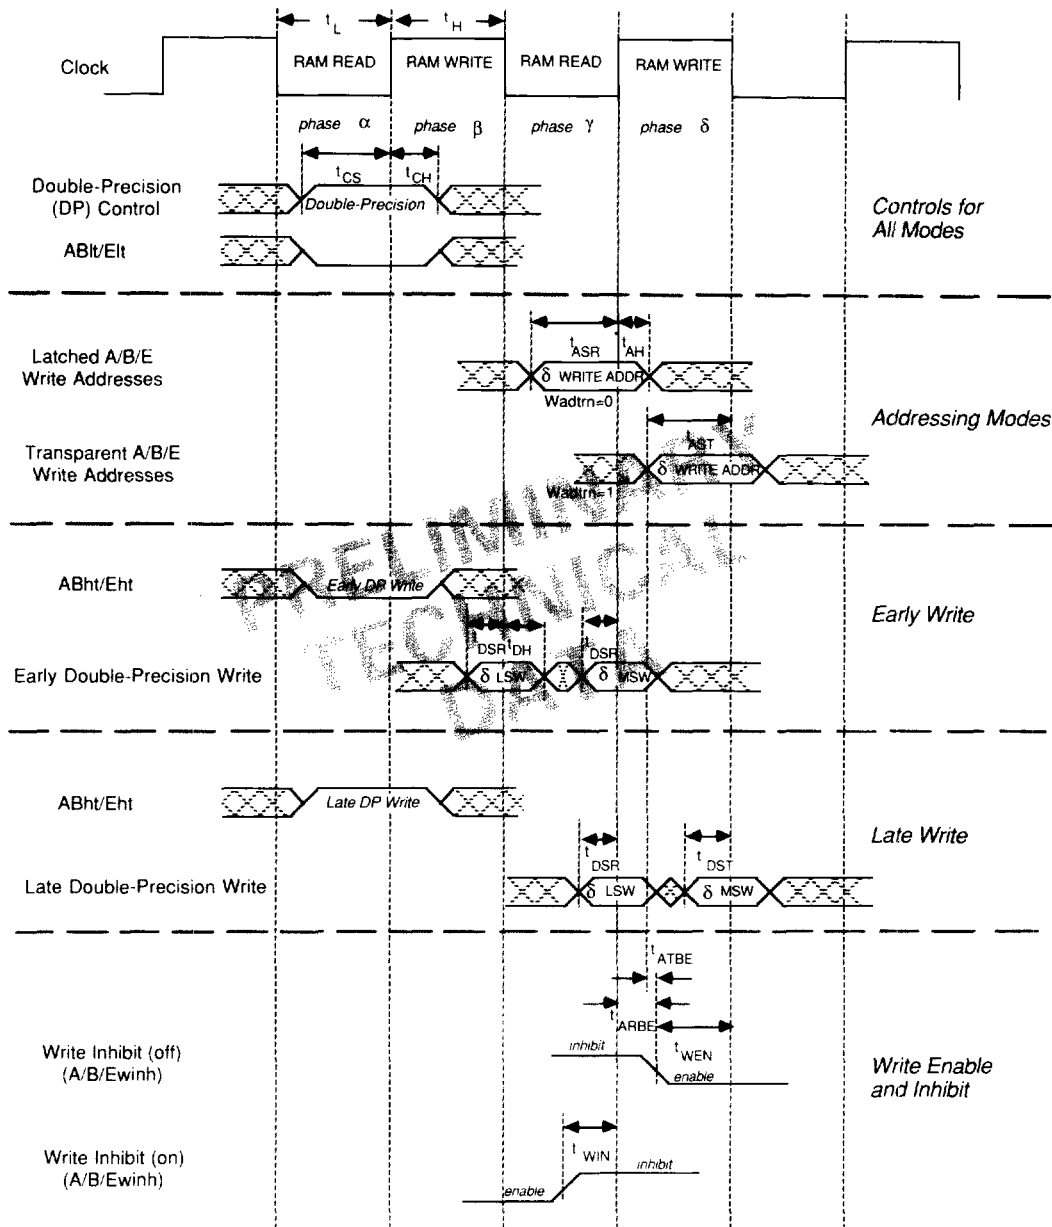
$t_L$ $t_H$

Clock

RAM READ RAM WRITE RAM READ RAM WRITE

phase α phase β phase γ phase δ

$t_{CS}$ $t_{CH}$

Double-Precision (DP) Control

Double-Precision

ABlt/Elt

Controls for All Modes

$t_{ASR}$ $t_{AH}$

Latched A/B/E Write Addresses

δ WRITE ADDR

Wadtrn=0

Addressing Modes

$t_{AST}$

Transparent A/B/E Write Addresses

δ WRITE ADDR

Wadtrn=1

PRELIMINARY TECHNICAL DATA

ABht/Eht

Early DP Write

Early Write

$t_{DSR}$ $t_{DH}$ $t_{DSR}$

Early Double-Precision Write

δ LSW δ MSW

ABht/Eht

Late DP Write

Late Write

$t_{DSR}$ $t_{DST}$

Late Double-Precision Write

δ LSW δ MSW

$t_{ATBE}$

$t_{ARBE}$

$t_{WEN}$

Write Inhibit (off) (A/B/Ewinh)

inhibit

enable

Write Enable and Inhibit

$t_{WIN}$

Write Inhibit (on) (A/B/Ewinh)

enable

inhibit